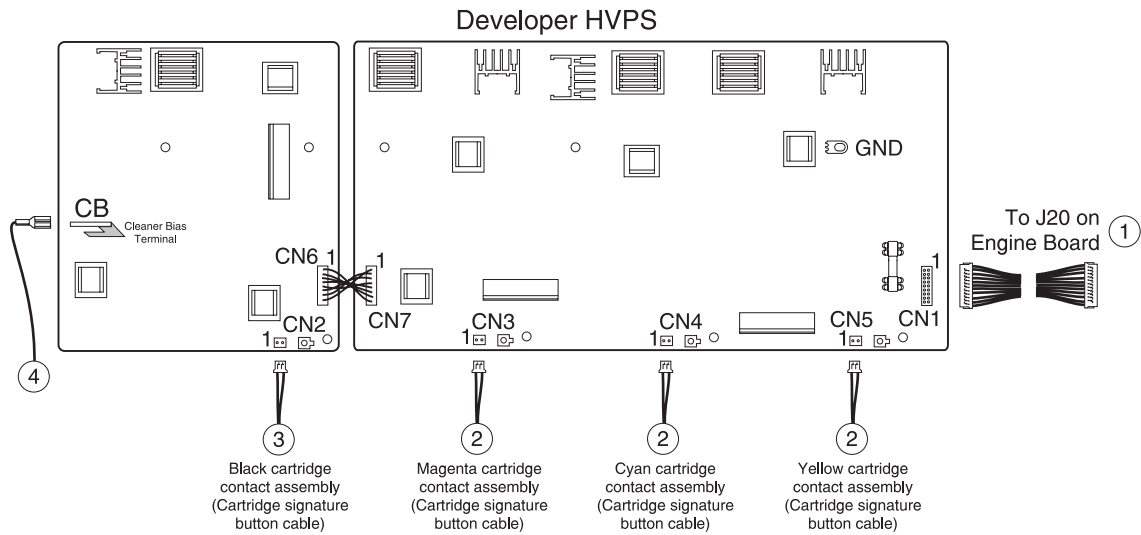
Developer HVPS

GND

CB
Cleaner Bias Terminal

To J20 on Engine Board 1

CN6 1
1

CN7

1 CN2

1 CN3

1 CN4

1 CN5

CN1

1

4

3
Black cartridge contact assembly (Cartridge signature button cable)

2
Magenta cartridge contact assembly (Cartridge signature button cable)

2
Cyan cartridge contact assembly (Cartridge signature button cable)

2
Yellow cartridge contact assembly (Cartridge signature button cable)